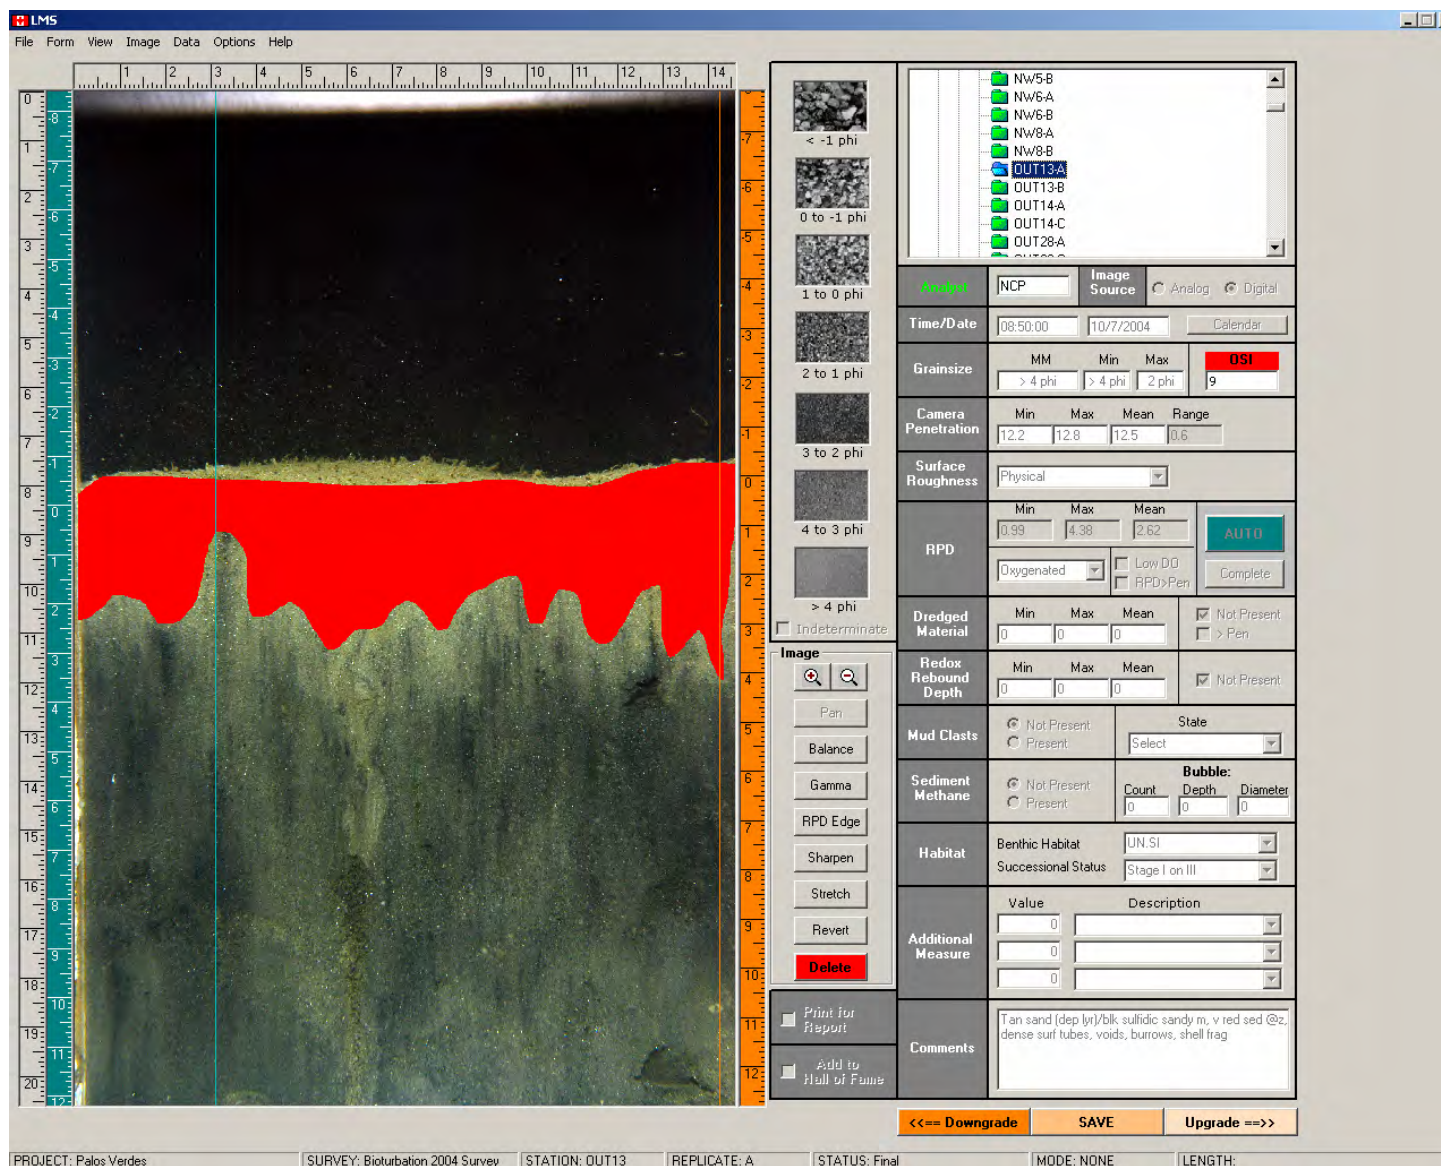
LMS
File Form View Image Data Options Help

1 2 3 4 5 6 7 8 9 10 11 12 13 14

0 1 2 3 4 5 6 7 8 9 10 11 12 13 14 15 16 17 18 19 20

-8 -7 -6 -5 -4 -3 -2 -1 0 1 2 3 4 5 6 7 8 9 10 11 12

-7 -6 -5 -4 -3 -2 -1 0 1 2 3 4 5 6 7 8 9 10 11 12

< -1 phi
0 to -1 phi
1 to 0 phi
2 to 1 phi
3 to 2 phi
4 to 3 phi
> 4 phi
Indeterminate

Image
Pan
Balance
Gamma
RPD Edge
Sharpen
Stretch
Revert
Delete

Print for Report
Add to Hall of Fame

NW5-B
NW6-A
NW6-B
NW8-A
NW8-B
OUT13-A
OUT13-B
OUT14-A
OUT14-C
OUT28-A

Analyst | NCP | Image Source | Analog | Digital
Time/Date | 08:50:00 | 10/7/2004 | Calendar
Grainsize | MM | Min | Max | OSI
> 4 phi | > 4 phi | 2 phi | 9
Camera Penetration | Min | Max | Mean | Range
12.2 | 12.8 | 12.5 | 0.6
Surface Roughness | Physical
RPD | Min | Max | Mean
0.99 | 4.38 | 2.62 | AUTO
Oxygenated | Low DO | RPD>Pen | Complete
Dredged Material | Min | Max | Mean | Not Present | > Pen
0 | 0 | 0
Redox Rebound Depth | Min | Max | Mean | Not Present
0 | 0 | 0
Mud Clasts | Not Present | Present | State | Select
Sediment Methane | Not Present | Present | Bubble: | Count | Depth | Diameter
0 | 0 | 0
Habitat | Benthic Habitat | UN.SI
Successional Status | Stage I on III
Additional Measure | Value | Description
0
0
0
Comments | Tan sand (dep lyr)/blk sulfidic sandy m, v red sed @z, dense surf tubes, voids, burrows, shell frag

<<== Downgrade | SAVE | Upgrade ==>>

PROJECT: Palos Verdes | SURVEY: Bioturbation 2004 Survey | STATION: OUT13 | REPLICATE: A | STATUS: Final | MODE: NONE | LENGTH: